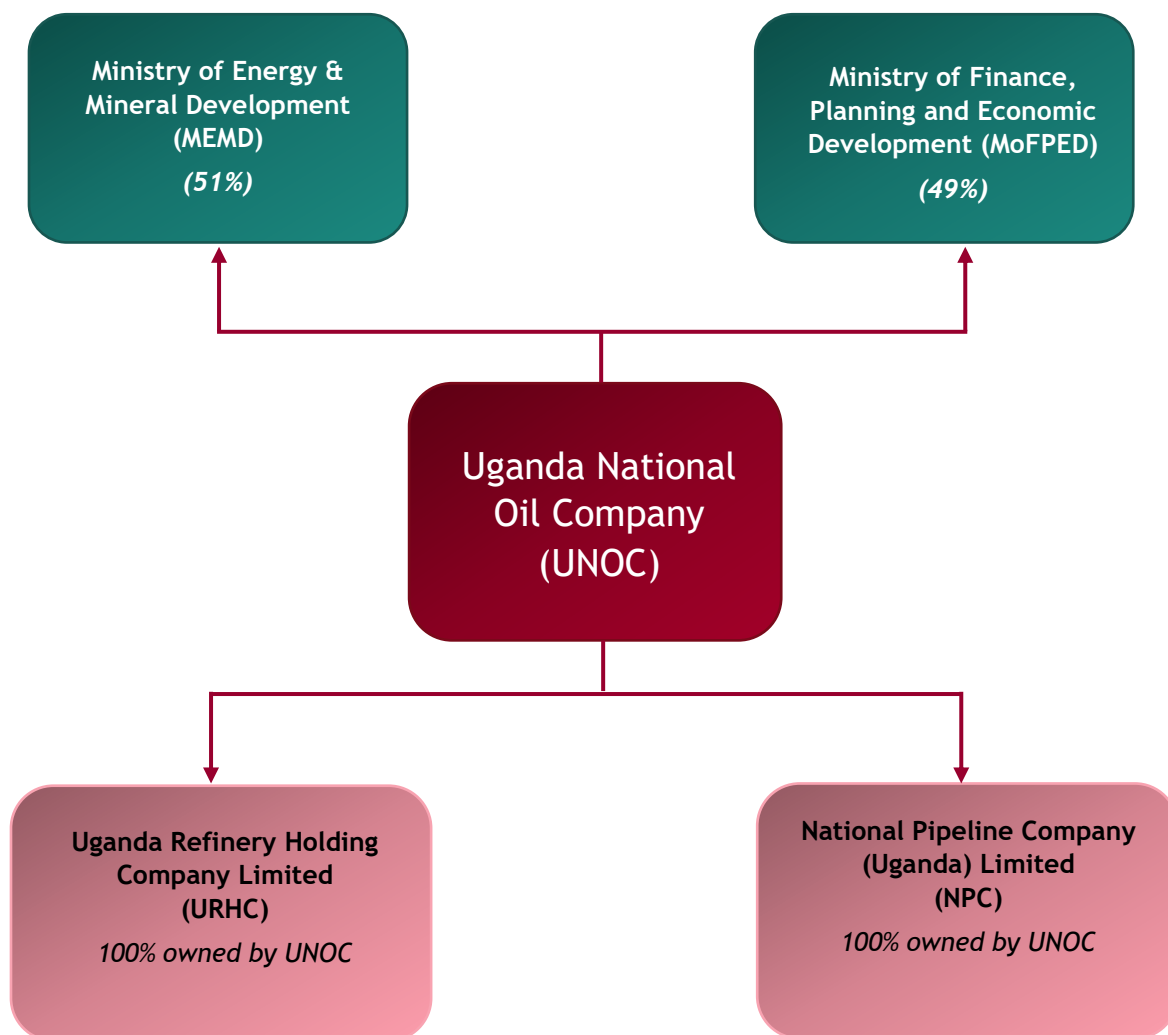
Ministry of Energy & Mineral Development (MEMD)
(51%)

Ministry of Finance, Planning and Economic Development (MoFPED)
(49%)

Uganda National Oil Company (UNOC)

Uganda Refinery Holding Company Limited (URHC)
100% owned by UNOC

National Pipeline Company (Uganda) Limited (NPC)
100% owned by UNOC